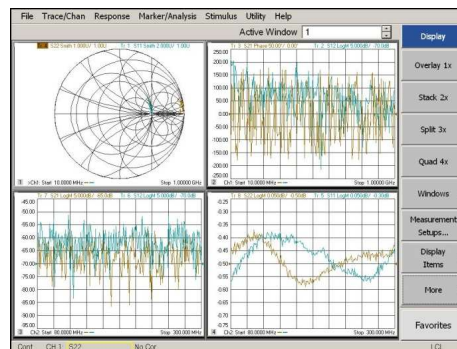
File Trace/Chan Response Marker/Analysis Stimulus Utility Help

Active Window 1

Display

Overlay 1x

Stack 2x

Split 3x

Quad 4x

Windows

Measurement Setups...

Display Items

More

Favorites

Tr 4: S22 Smith 1.0000 / 1.000 Tr 1: S11 Smith 2.0000 / 1.000

1 Ch1: Start 10.0000 MHz Stop 1.00000 GHz

2: S21 Phase 90.00°/ 0.00° Tr 2: S12 LogM 5.000dB/ -70.0dB

250.00
200.00
150.00
100.00
50.00
0.00
-50.00
-100.00
-150.00
-200.00
-250.00

2 Ch1: Start 10.0000 MHz Stop 1.00000 GHz

Tr 7: S21 LogM 5.000dB/ -65.0dB Tr 6: S12 LogM 5.000dB/ -70.0dB

-45.00
-50.00
-55.00
-60.00
-65.00
-70.00
-75.00
-80.00
-85.00
-90.00
-95.00

3 Ch2: Start 80.0000 MHz Stop 300.000 MHz

Tr 8: S22 LogM 0.050dB/ -0.50dB Tr 5: S11 LogM 0.050dB/ -0.35dB

-0.25
-0.30
-0.35
-0.40
-0.45
-0.50
-0.55
-0.60
-0.65
-0.70
-0.75

4 Ch2: Start 80.0000 MHz Stop 300.000 MHz

Cont. CH 1: S22 No Cor LCL